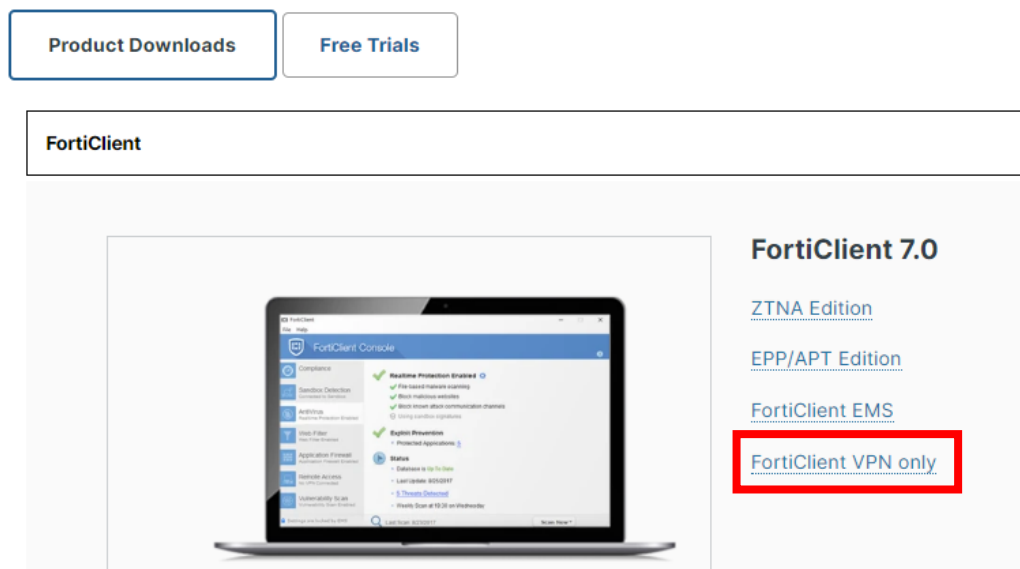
Product Downloads

Free Trials

FortiClient

FortiClient
File Help
FortiClient Console
Compliance
Sandbox Detection
AntiVirus
Web Filter
Application Firewall
Remote Access
Vulnerability Scan
Realtime Protection Enabled
File based malware scanning
Block malicious websites
Block known attack communication channels
Using sandbox signatures
Exploit Prevention
Protected Applications: 5
Status
Database is Up To Date
Last Update: 8/25/2017
5 Threats Detected
Weekly Scan at 19:30 on Wednesday
Scan Now

FortiClient 7.0

ZTNA Edition

EPP/APT Edition

FortiClient EMS

FortiClient VPN only